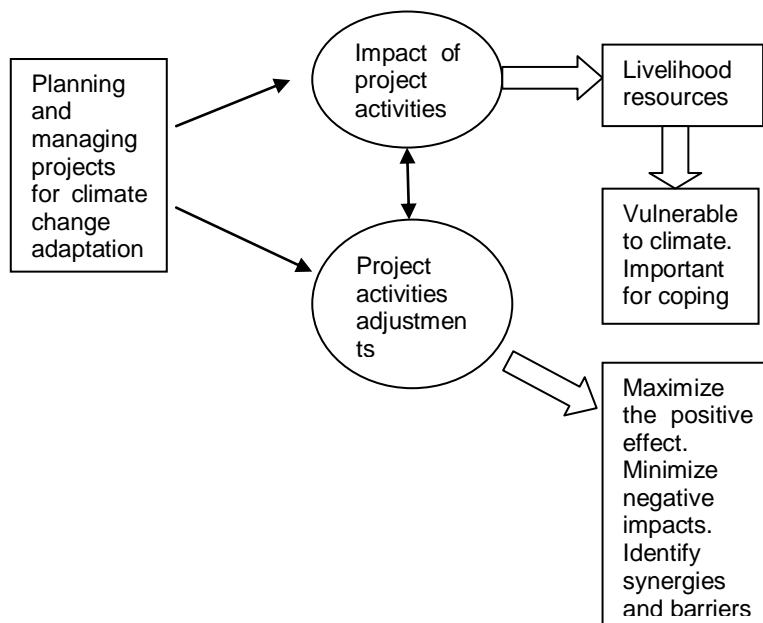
Planning and managing projects for climate change adaptation

Impact of project activities

Livelihood resources

Vulnerable to climate. Important for coping

Project activities adjustments

Maximize the positive effect. Minimize negative impacts. Identify synergies and barriers